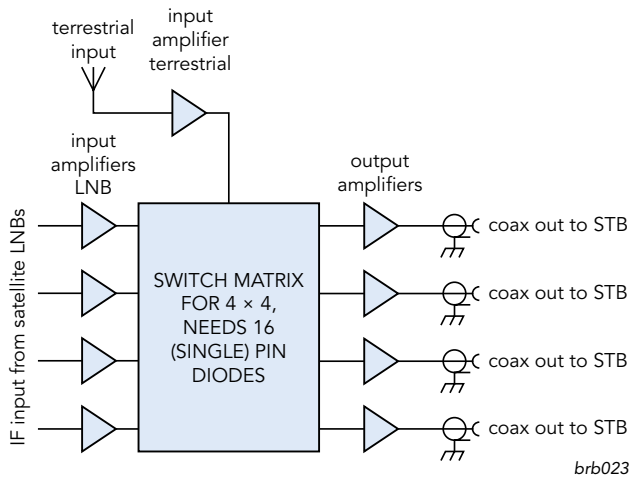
terrestrial input

input amplifier terrestrial

input amplifiers LNB

output amplifiers

IF input from satellite LNBs

SWITCH MATRIX FOR 4 × 4, NEEDS 16 (SINGLE) PIN DIODES

coax out to STB

coax out to STB

coax out to STB

coax out to STB

brb023